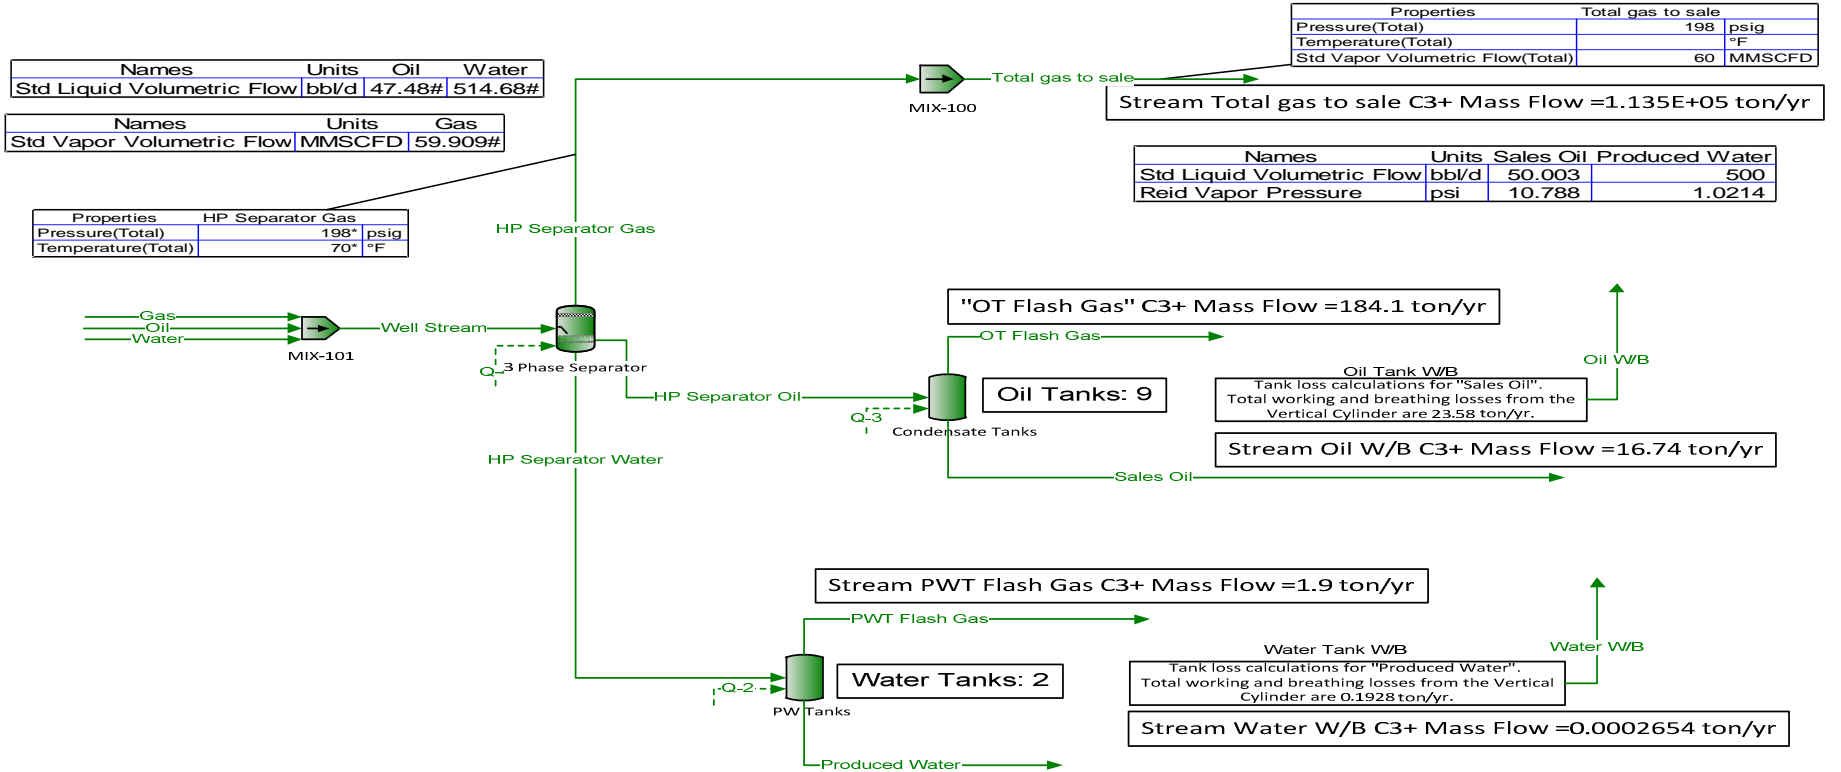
| Properties | Total gas to sale | |
|---|---|---|
| Pressure(Total) | 198 | psig |
| Temperature(Total) | | °F |
| Std Vapor Volumetric Flow(Total) | 60 | MMSCFD |

| Names | Units | Oil | Water |
|---|---|---|---|
| Std Liquid Volumetric Flow | bbl/d | 47.48# | 514.68# |

| Names | Units | Gas |
|---|---|---|
| Std Vapor Volumetric Flow | MMSCFD | 59.909# |

MIX-100

Total gas to sale

Stream Total gas to sale C3+ Mass Flow =1.135E+05 ton/yr

| Names | Units | Sales Oil | Produced Water |
|---|---|---|---|
| Std Liquid Volumetric Flow | bbl/d | 50.003 | 500 |
| Reid Vapor Pressure | psi | 10.788 | 1.0214 |

| Properties | HP Separator Gas | |
|---|---|---|
| Pressure(Total) | 198* | psig |
| Temperature(Total) | 70* | °F |

HP Separator Gas

"OT Flash Gas" C3+ Mass Flow =184.1 ton/yr

Gas
Oil
Water
MIX-101
Well Stream
Q-1
3 Phase Separator

OT Flash Gas

Oil Tanks: 9

Oil W/B

Oil Tank W/B
Tank loss calculations for "Sales Oil". Total working and breathing losses from the Vertical Cylinder are 23.58 ton/yr.

HP Separator Oil
Q-3
Condensate Tanks

Stream Oil W/B C3+ Mass Flow =16.74 ton/yr

HP Separator Water

Sales Oil

Stream PWT Flash Gas C3+ Mass Flow =1.9 ton/yr

PWT Flash Gas

Water W/B

Water Tank W/B
Tank loss calculations for "Produced Water". Total working and breathing losses from the Vertical Cylinder are 0.1928 ton/yr.

Water Tanks: 2

Q-2
PW Tanks

Stream Water W/B C3+ Mass Flow =0.0002654 ton/yr

Produced Water